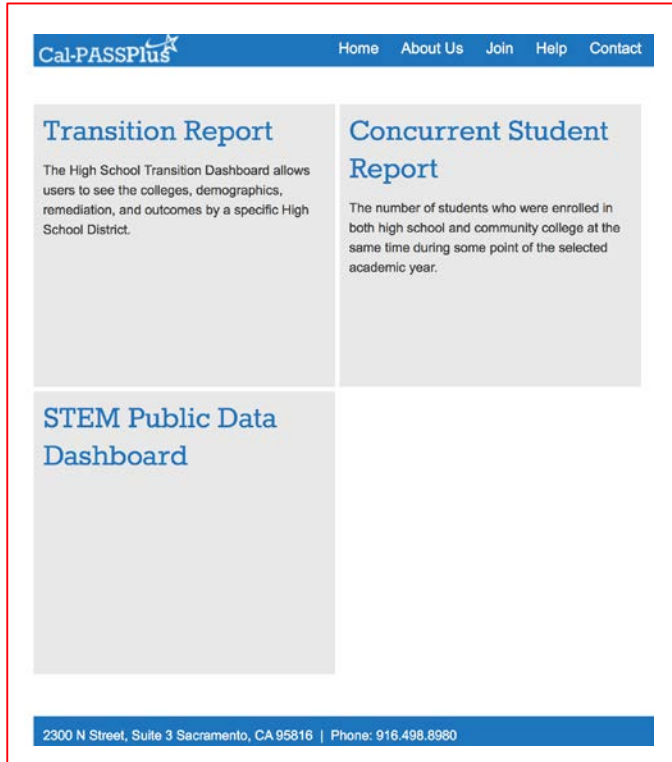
Cal-PASSPlus

Home About Us Join Help Contact

Transition Report

The High School Transition Dashboard allows users to see the colleges, demographics, remediation, and outcomes by a specific High School District.

Concurrent Student Report

The number of students who were enrolled in both high school and community college at the same time during some point of the selected academic year.

STEM Public Data Dashboard

2300 N Street, Suite 3 Sacramento, CA 95816 | Phone: 916.498.8980